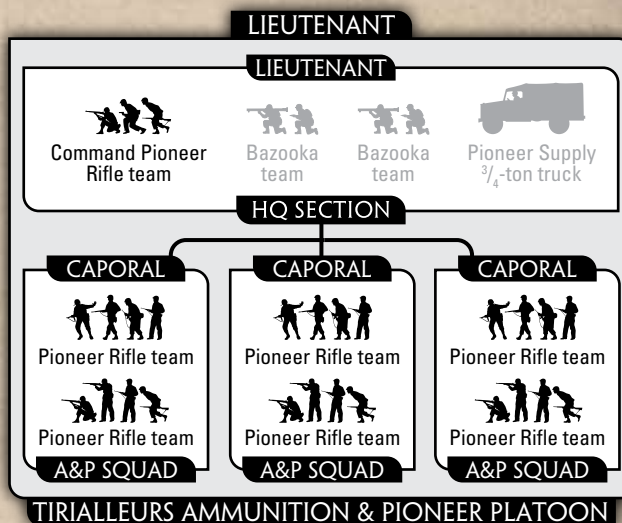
LIEUTENANT

LIEUTENANT

Command Pioneer Rifle team

Bazooka team

Bazooka team

Pioneer Supply $^{3}/_{4}$-ton truck

HQ SECTION

CAPORAL

Pioneer Rifle team

Pioneer Rifle team

A&P SQUAD

CAPORAL

Pioneer Rifle team

Pioneer Rifle team

A&P SQUAD

CAPORAL

Pioneer Rifle team

Pioneer Rifle team

A&P SQUAD

TIRIALLEURS AMMUNITION & PIONEER PLATOON